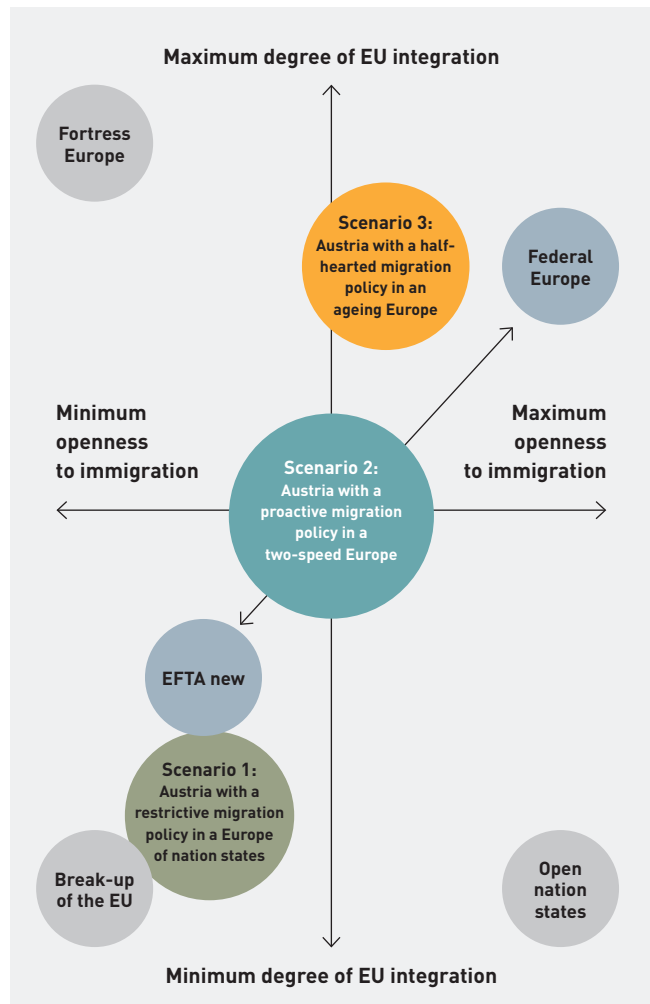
Maximum degree of EU integration

Fortress Europe

Scenario 3: Austria with a half-hearted migration policy in an ageing Europe

Federal Europe

Minimum openness to immigration

Maximum openness to immigration

Scenario 2: Austria with a proactive migration policy in a two-speed Europe

EFTA new

Scenario 1: Austria with a restrictive migration policy in a Europe of nation states

Break-up of the EU

Open nation states

Minimum degree of EU integration